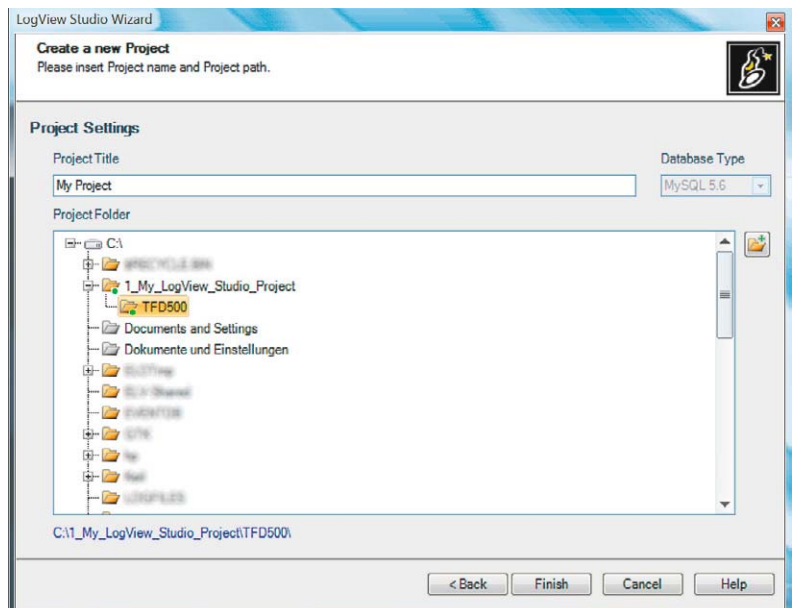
LogView Studio Wizard

Create a new Project
Please insert Project name and Project path.

Project Settings

Project Title

Database Type

My Project

MySQL 5.6

Project Folder

C:\
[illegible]
1_My_LogView_Studio_Project
TFD500
Documents and Settings
Dokumente und Einstellungen
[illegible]
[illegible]
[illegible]
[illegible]
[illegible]
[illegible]
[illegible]

C:\1_My_LogView_Studio_Project\TFD500\

< Back Finish Cancel Help